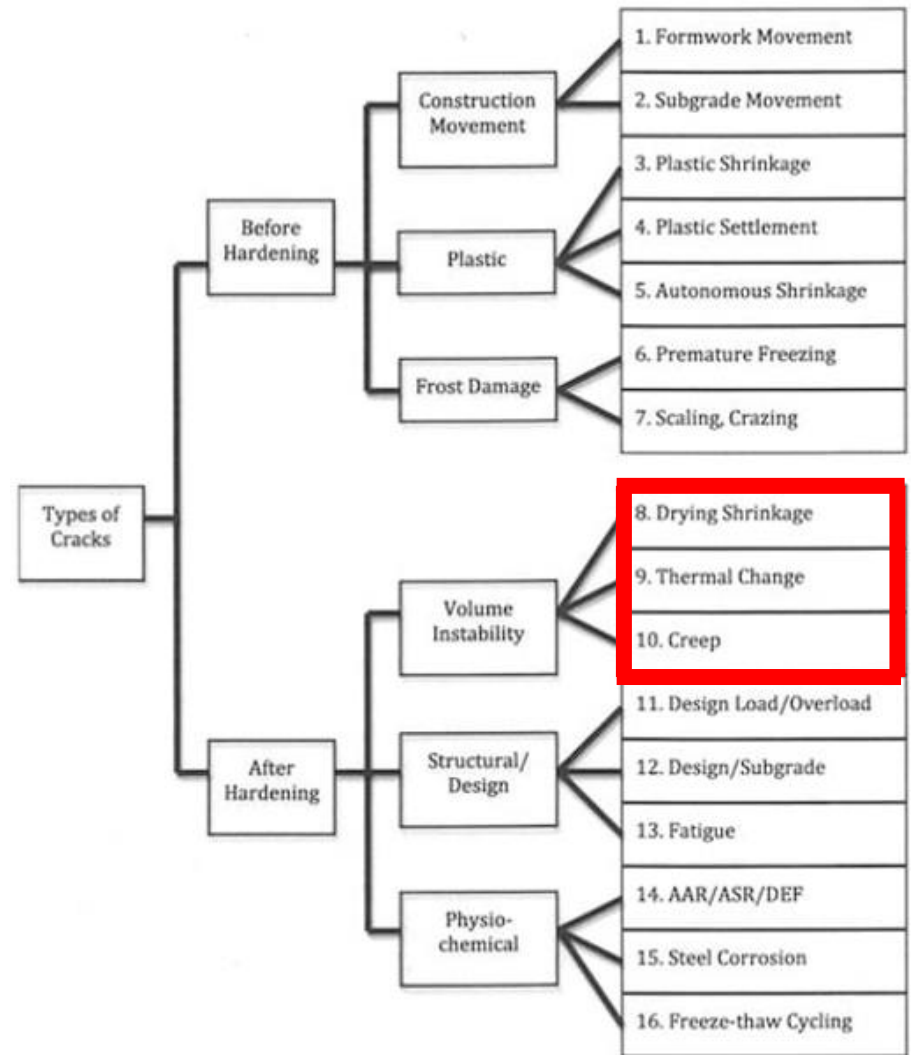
Types of Cracks

Before Hardening

Construction Movement

1. Formwork Movement

2. Subgrade Movement

Plastic

3. Plastic Shrinkage

4. Plastic Settlement

5. Autonomous Shrinkage

Frost Damage

6. Premature Freezing

7. Scaling, Crazing

After Hardening

Volume Instability

8. Drying Shrinkage

9. Thermal Change

10. Creep

Structural/ Design

11. Design Load/Overload

12. Design/Subgrade

13. Fatigue

Physio-chemical

14. AAR/ASR/DEF

15. Steel Corrosion

16. Freeze-thaw Cycling